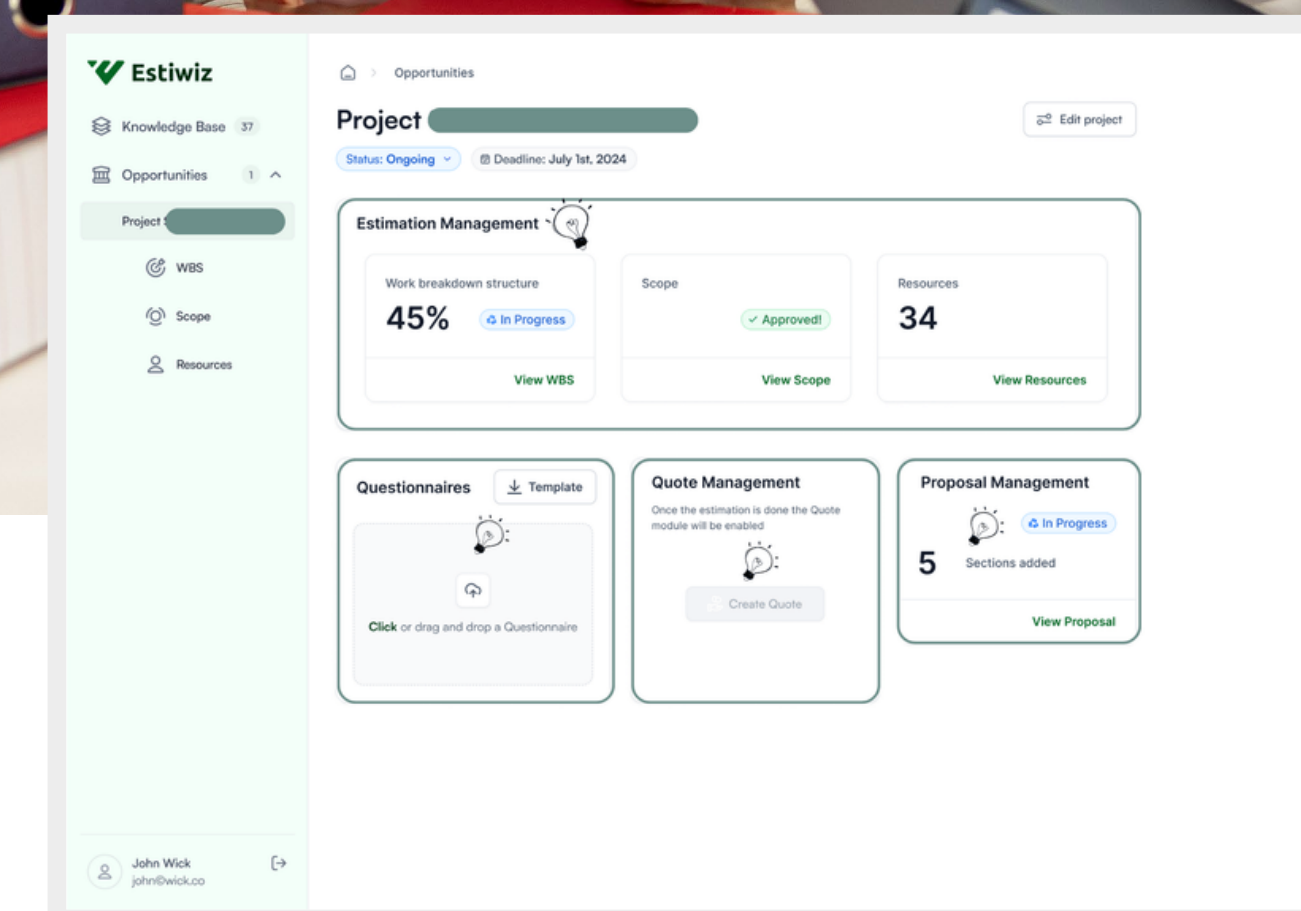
Estiwiz

Knowledge Base 37

Opportunities 1

Project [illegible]

WBS

Scope

Resources

John Wick
john@wick.co

Opportunities

Project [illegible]

Edit project

Status: Ongoing

Deadline: July 1st, 2024

Estimation Management

Work breakdown structure

45%

In Progress

View WBS

Scope

Approved!

View Scope

Resources

34

View Resources

Questionnaires

Template

Click or drag and drop a Questionnaire

Quote Management

Once the estimation is done the Quote module will be enabled

Create Quote

Proposal Management

In Progress

5

Sections added

View Proposal